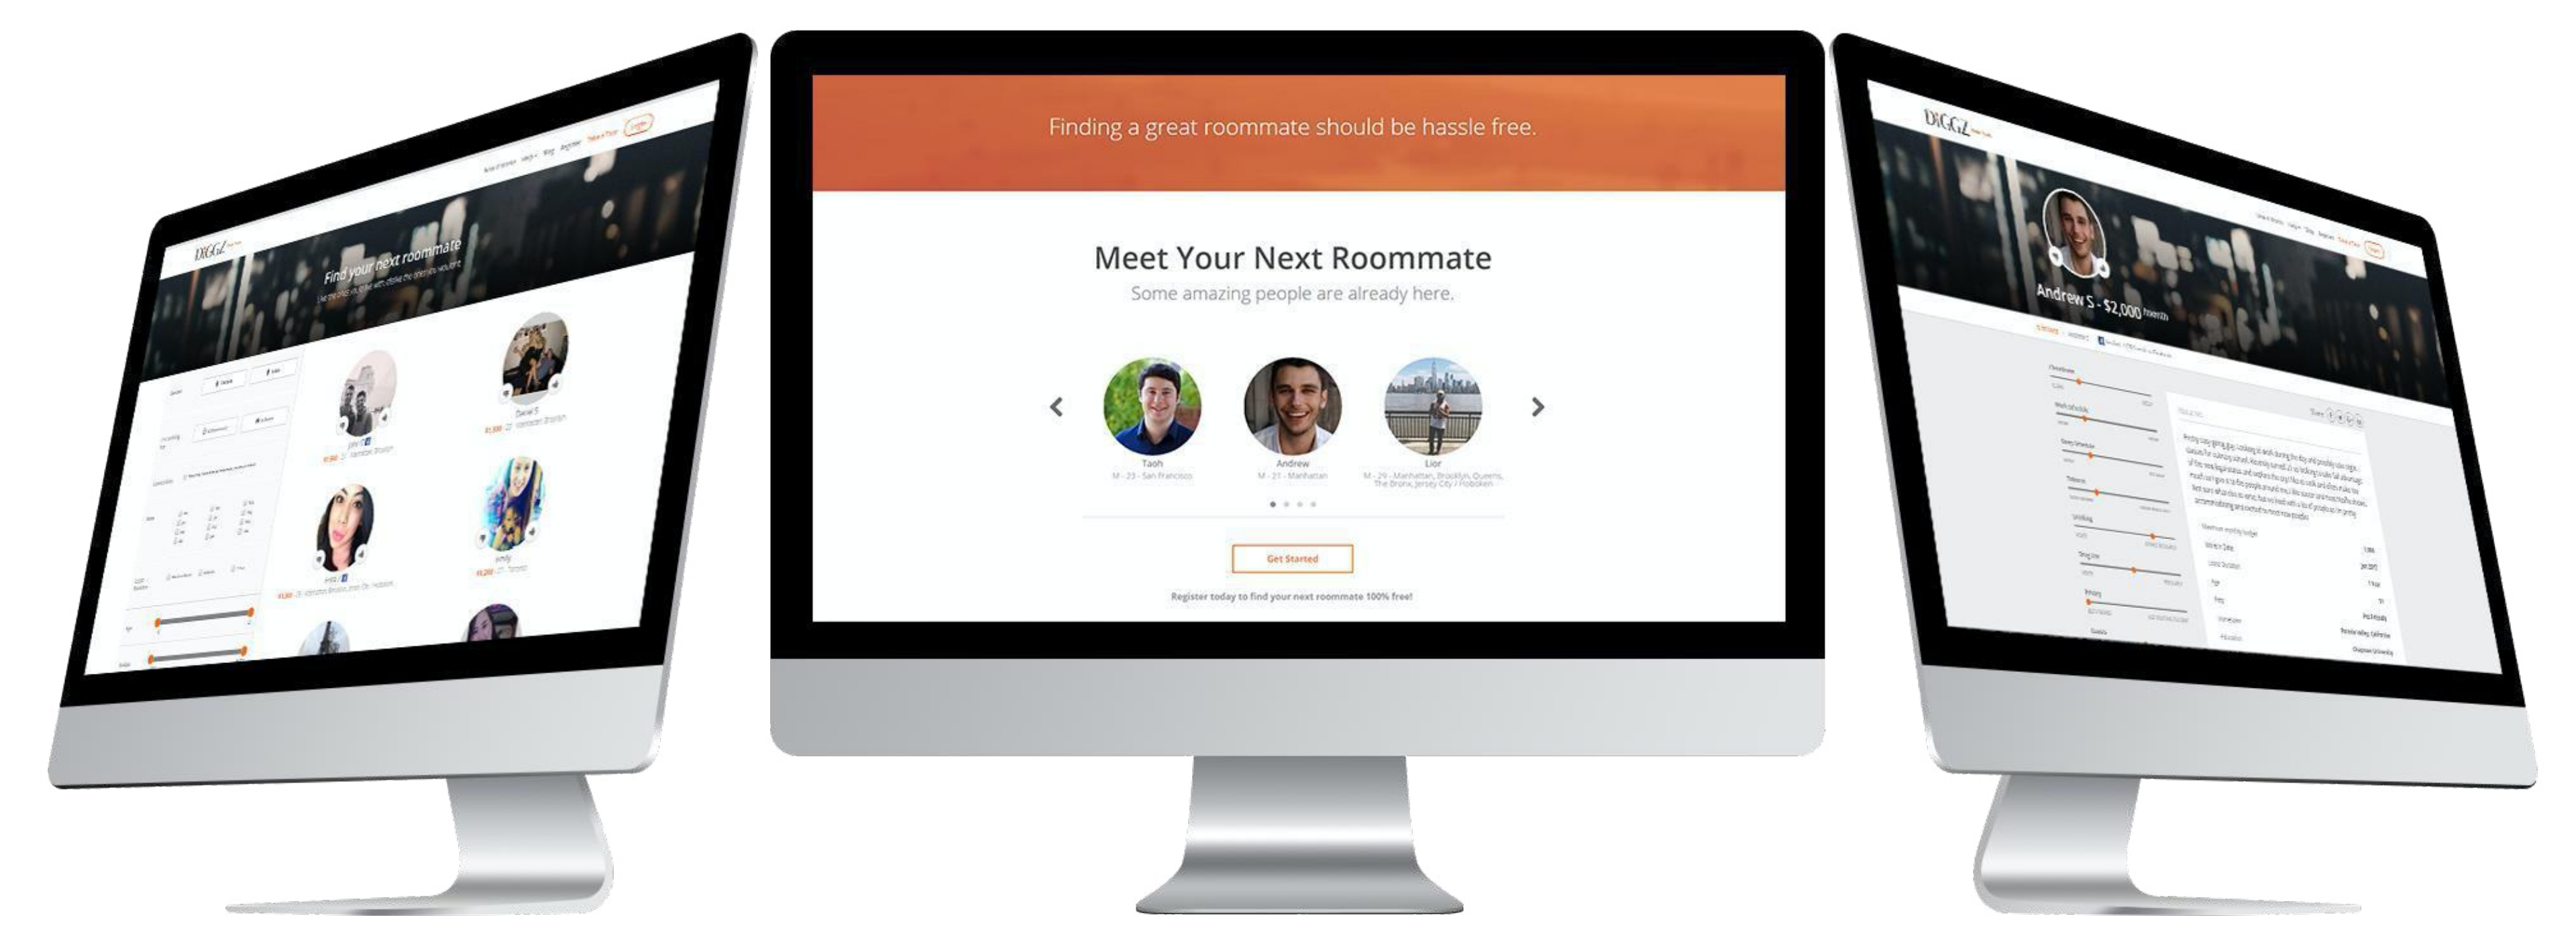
DIGGZ

Find your next roommate

Daniel S

$1,500

Jake

Amy

Emily

$1,200

Finding a great roommate should be hassle free.

Meet Your Next Roommate

Some amazing people are already here.

Taoh
M - 23 - San Francisco

Andrew
M - 21 - Manhattan

Lior
M - 29 - Manhattan, Brooklyn, Queens, The Bronx, Jersey City / Hoboken

Get Started

Register today to find your next roommate 100% free!

DIGGZ

Andrew S - \$2,000